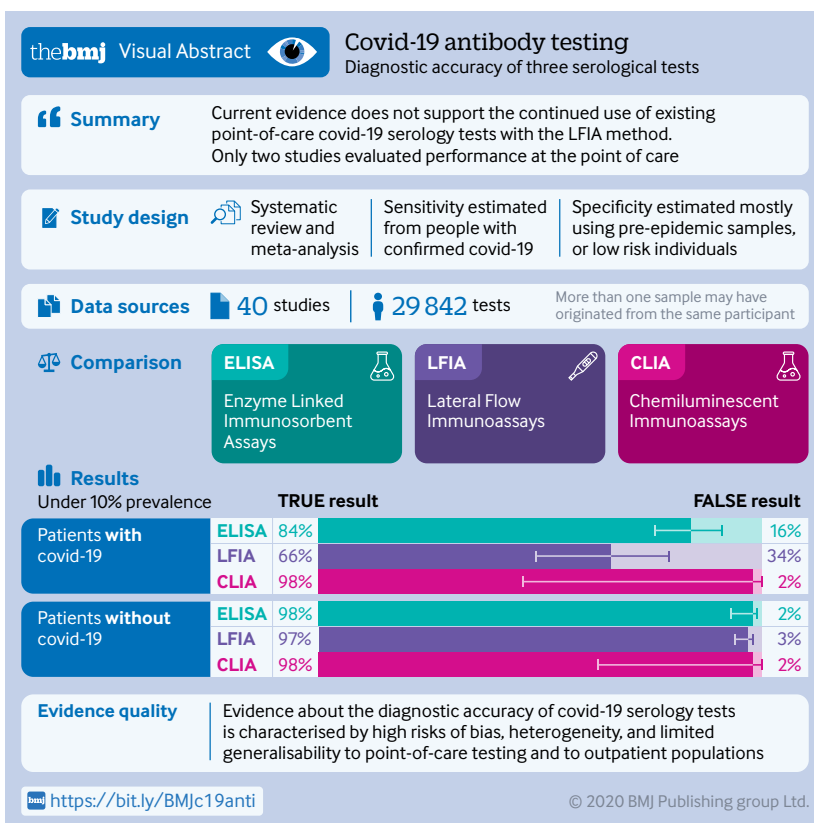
thebmj Visual Abstract

Covid-19 antibody testing
Diagnostic accuracy of three serological tests

Summary

Current evidence does not support the continued use of existing point-of-care covid-19 serology tests with the LFIA method. Only two studies evaluated performance at the point of care

Study design

Systematic review and meta-analysis

Sensitivity estimated from people with confirmed covid-19

Specificity estimated mostly using pre-epidemic samples, or low risk individuals

Data sources

40 studies

29 842 tests

More than one sample may have originated from the same participant

Comparison

ELISA
Enzyme Linked Immunosorbent Assays

LFIA
Lateral Flow Immunoassays

CLIA
Chemiluminescent Immunoassays

Results

Under 10% prevalence

TRUE result

FALSE result

| | | TRUE result | FALSE result |
|---|---|---|---|
| Patients with covid-19 | ELISA | 84% | 16% |
| | LFIA | 66% | 34% |
| | CLIA | 98% | 2% |
| Patients without covid-19 | ELISA | 98% | 2% |
| | LFIA | 97% | 3% |
| | CLIA | 98% | 2% |

Evidence quality

Evidence about the diagnostic accuracy of covid-19 serology tests is characterised by high risks of bias, heterogeneity, and limited generalisability to point-of-care testing and to outpatient populations

bmj https://bit.ly/BMJc19anti

© 2020 BMJ Publishing group Ltd.